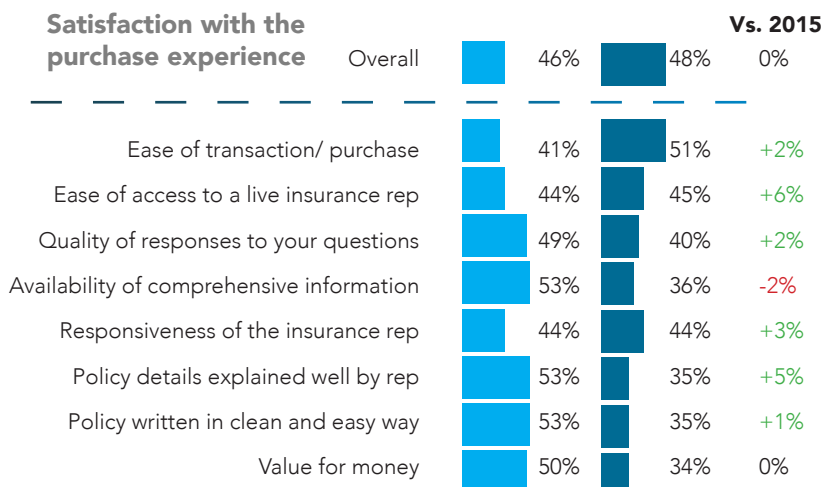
Satisfaction with the purchase experience

Vs. 2015

| | | | |
|---|---|---|---|
| Overall | 46% | 48% | 0% |
| Ease of transaction/ purchase | 41% | 51% | +2% |
| Ease of access to a live insurance rep | 44% | 45% | +6% |
| Quality of responses to your questions | 49% | 40% | +2% |
| Availability of comprehensive information | 53% | 36% | -2% |
| Responsiveness of the insurance rep | 44% | 44% | +3% |
| Policy details explained well by rep | 53% | 35% | +5% |
| Policy written in clean and easy way | 53% | 35% | +1% |
| Value for money | 50% | 34% | 0% |